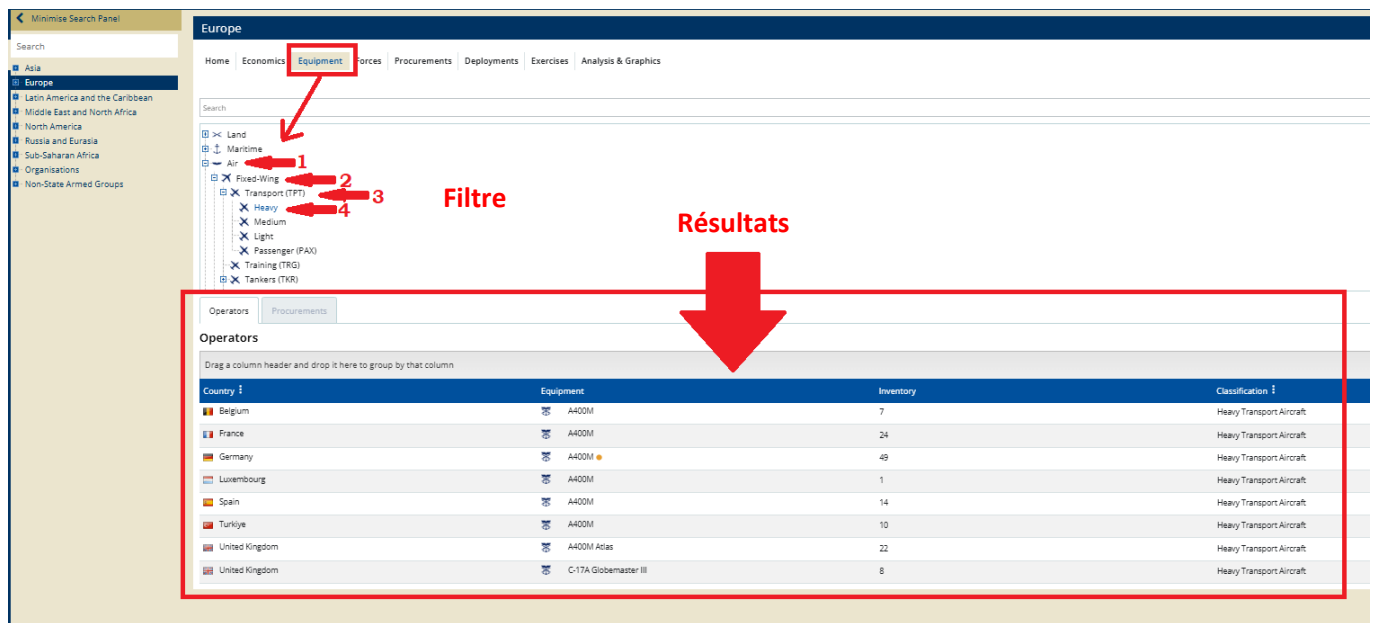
Minimise Search Panel

Search

Asia
Europe
Latin America and the Caribbean
Middle East and North Africa
North America
Russia and Eurasia
Sub-Saharan Africa
Organisations
Non-State Armed Groups

Europe

Home | Economics | Equipment | Forces | Procurements | Deployments | Exercises | Analysis & Graphics

Search

Land
Maritime
Air 1
Fixed-Wing 2
Transport (TPT) 3
Heavy 4
Medium
Light
Passenger (PAX)
Training (TRG)
Tankers (TKR)

Filtre

Résultats

Operators | Procurements

Operators

Drag a column header and drop it here to group by that column

| Country | Equipment | Inventory | Classification |
|---|---|---|---|
| Belgium | A400M | 7 | Heavy Transport Aircraft |
| France | A400M | 24 | Heavy Transport Aircraft |
| Germany | A400M | 49 | Heavy Transport Aircraft |
| Luxembourg | A400M | 1 | Heavy Transport Aircraft |
| Spain | A400M | 14 | Heavy Transport Aircraft |
| Turkiye | A400M | 10 | Heavy Transport Aircraft |
| United Kingdom | A400M Atlas | 22 | Heavy Transport Aircraft |
| United Kingdom | C-17A Globemaster III | 8 | Heavy Transport Aircraft |